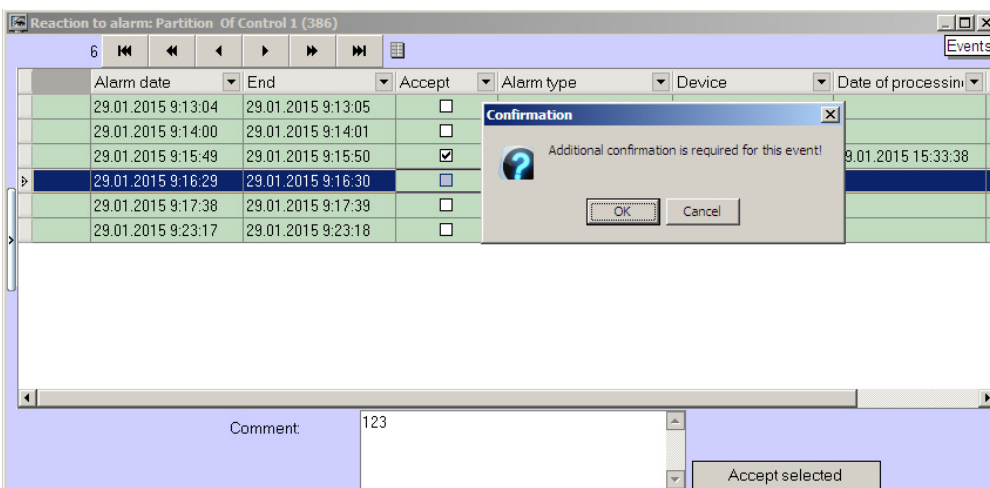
Reaction to alarm: Partition Of Control 1 (386)

Events

6

| Alarm date | End | Accept | Alarm type | Device | Date of processin |
|---|---|---|---|---|---|
| 29.01.2015 9:13:04 | 29.01.2015 9:13:05 | ☐ | | | |
| 29.01.2015 9:14:00 | 29.01.2015 9:14:01 | ☐ | | | |
| 29.01.2015 9:15:49 | 29.01.2015 9:15:50 | ☑ | | | 9.01.2015 15:33:38 |
| 29.01.2015 9:16:29 | 29.01.2015 9:16:30 | ☐ | | | |
| 29.01.2015 9:17:38 | 29.01.2015 9:17:39 | ☐ | | | |
| 29.01.2015 9:23:17 | 29.01.2015 9:23:18 | ☐ | | | |

Confirmation

Additional confirmation is required for this event!

OK Cancel

Comment: 123

Accept selected